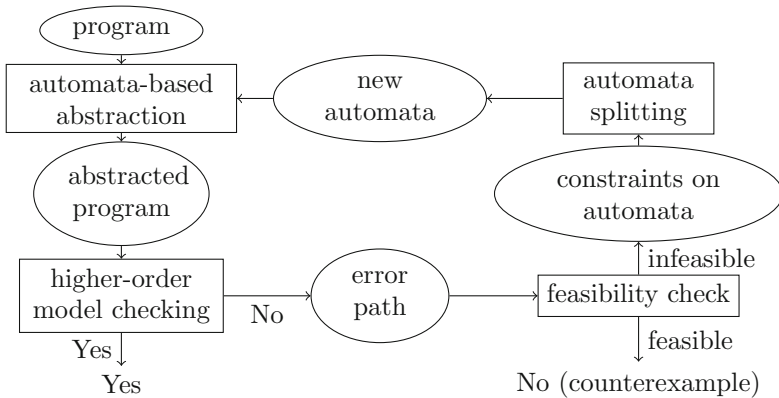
program

automata-based abstraction

new automata

automata splitting

abstracted program

constraints on automata

infeasible

higher-order model checking

No

error path

feasibility check

feasible

Yes

Yes

No (counterexample)